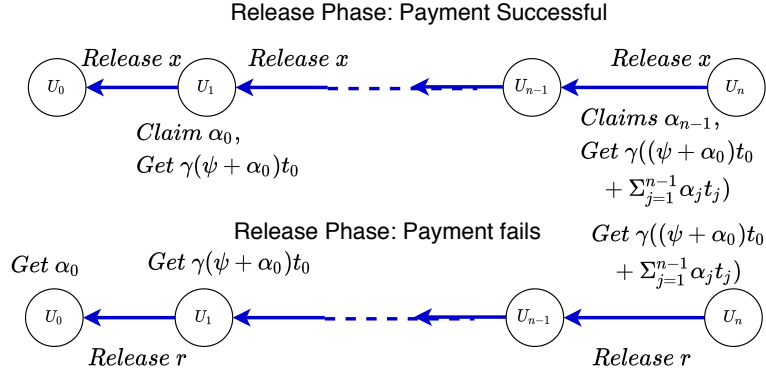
Release Phase: Payment Successful

$Release\ x$ $Release\ x$ $Release\ x$

$U_0$ $U_1$ $U_{n-1}$ $U_n$

$Claim\ \alpha_0,$
$Get\ \gamma(\psi+\alpha_0)t_0$

$Claims\ \alpha_{n-1},$
$Get\ \gamma((\psi+\alpha_0)t_0$
$+\Sigma_{j=1}^{n-1}\alpha_j t_j)$

Release Phase: Payment fails

$Get\ \alpha_0$ $Get\ \gamma(\psi+\alpha_0)t_0$

$Get\ \gamma((\psi+\alpha_0)t_0$
$+\Sigma_{j=1}^{n-1}\alpha_j t_j)$

$U_0$ $U_1$ $U_{n-1}$ $U_n$

$Release\ r$ $Release\ r$